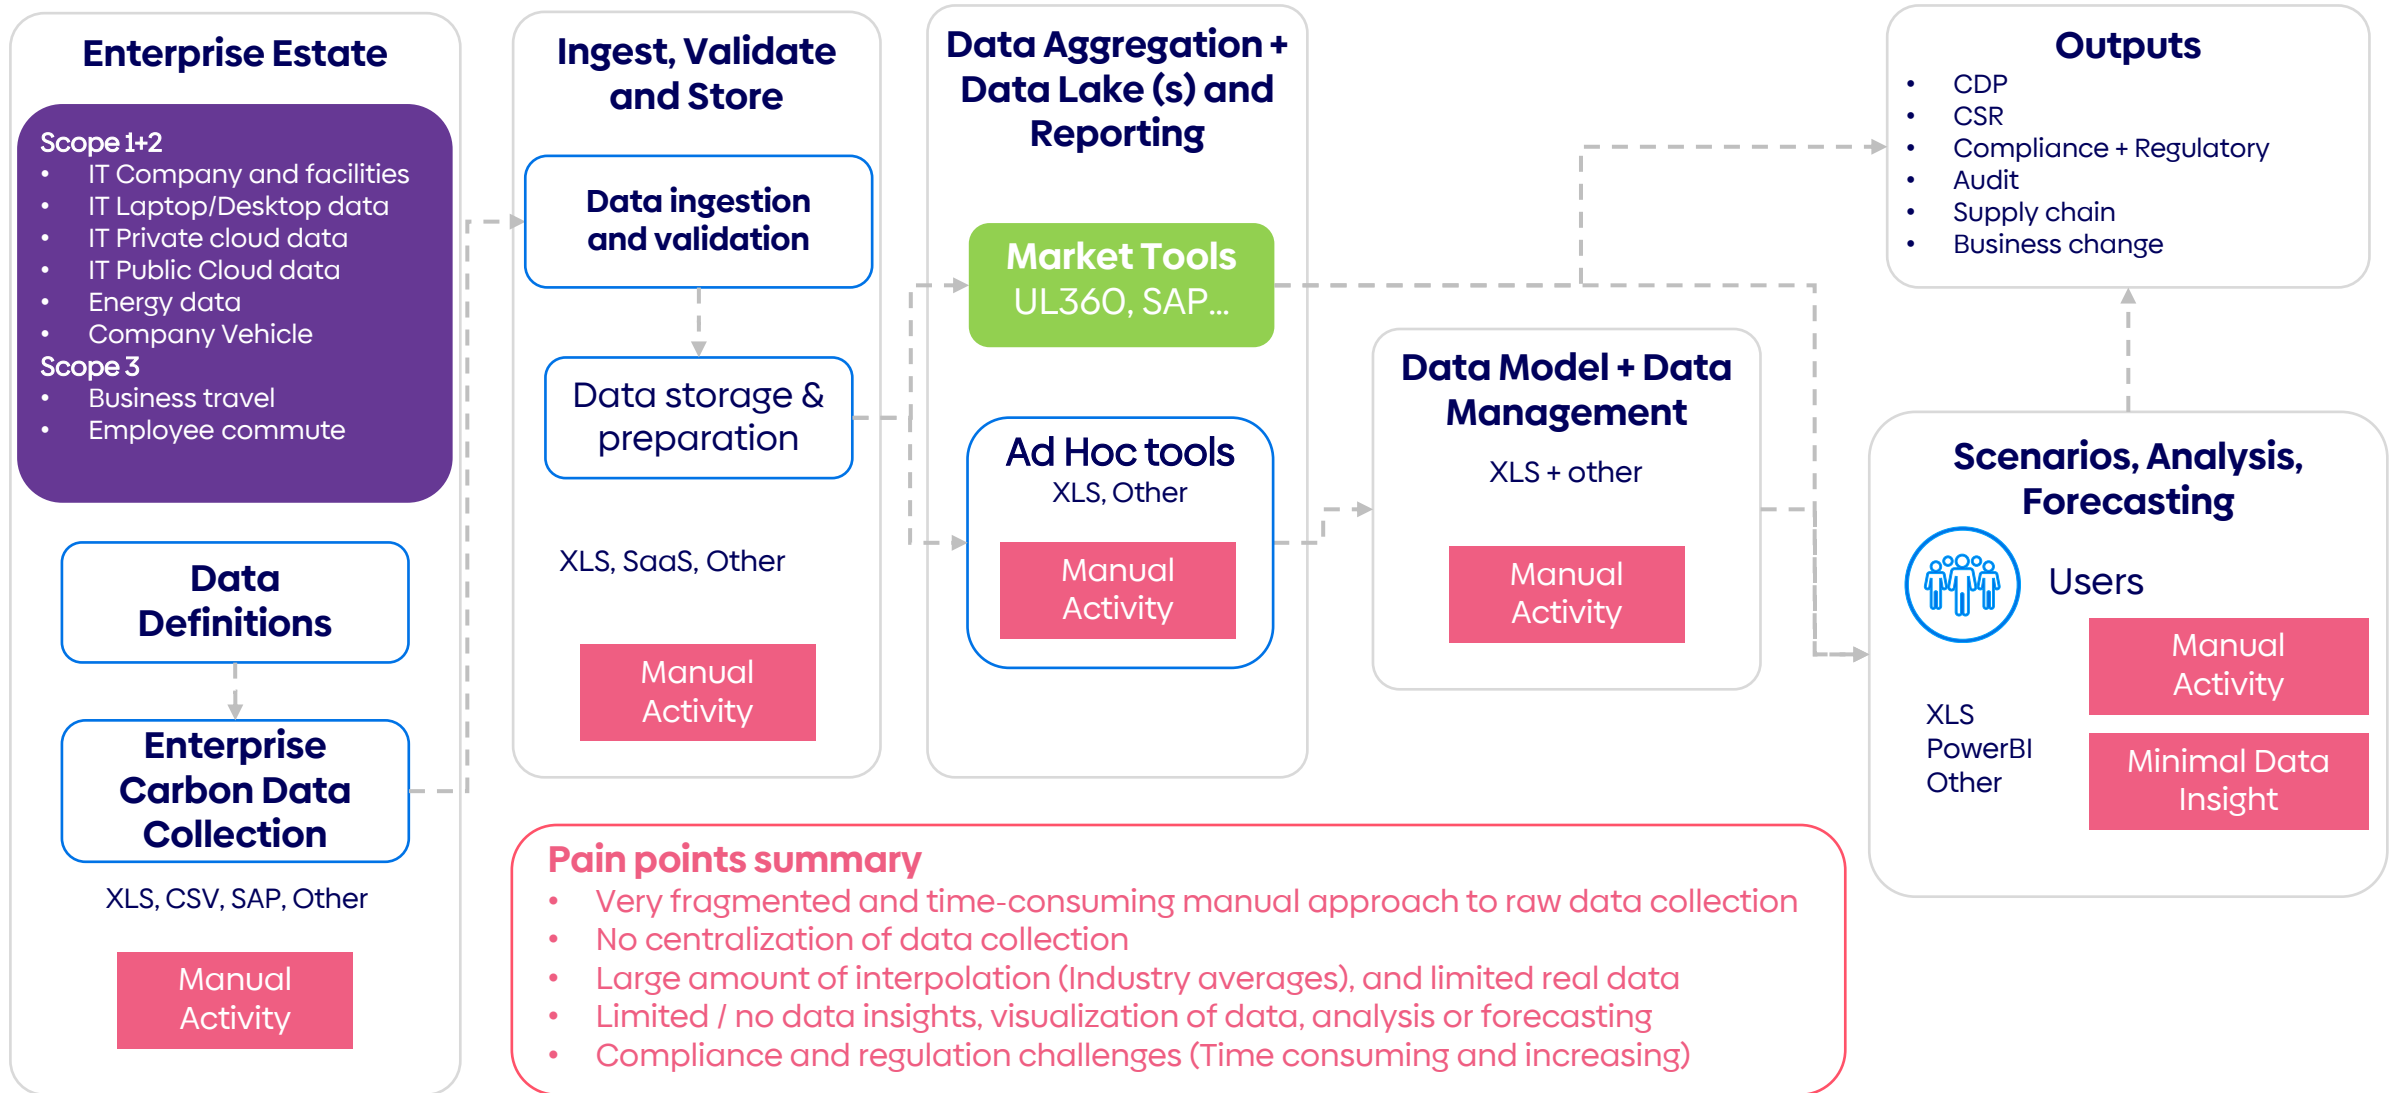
Enterprise Estate

Scope 1+2
- IT Company and facilities
- IT Laptop/Desktop data
- IT Private cloud data
- IT Public Cloud data
- Energy data
- Company Vehicle

Scope 3
- Business travel
- Employee commute

Data Definitions

Enterprise Carbon Data Collection

XLS, CSV, SAP, Other

Manual Activity

Ingest, Validate and Store

Data ingestion and validation

Data storage & preparation

XLS, SaaS, Other

Manual Activity

Data Aggregation + Data Lake (s) and Reporting

Market Tools
UL360, SAP…

Ad Hoc tools
XLS, Other

Manual Activity

Data Model + Data Management

XLS + other

Manual Activity

Outputs
- CDP
- CSR
- Compliance + Regulatory
- Audit
- Supply chain
- Business change

Scenarios, Analysis, Forecasting

Users

Manual Activity

XLS
PowerBI
Other

Minimal Data Insight

Pain points summary
- Very fragmented and time-consuming manual approach to raw data collection
- No centralization of data collection
- Large amount of interpolation (Industry averages), and limited real data
- Limited / no data insights, visualization of data, analysis or forecasting
- Compliance and regulation challenges (Time consuming and increasing)